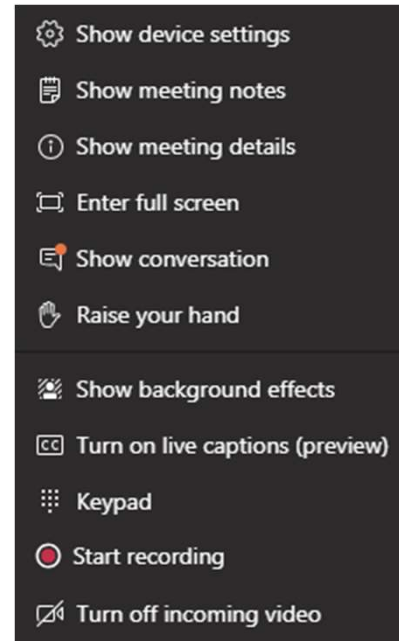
Show device settings
Show meeting notes
Show meeting details
Enter full screen
Show conversation
Raise your hand
Show background effects
Turn on live captions (preview)
Keypad
Start recording
Turn off incoming video